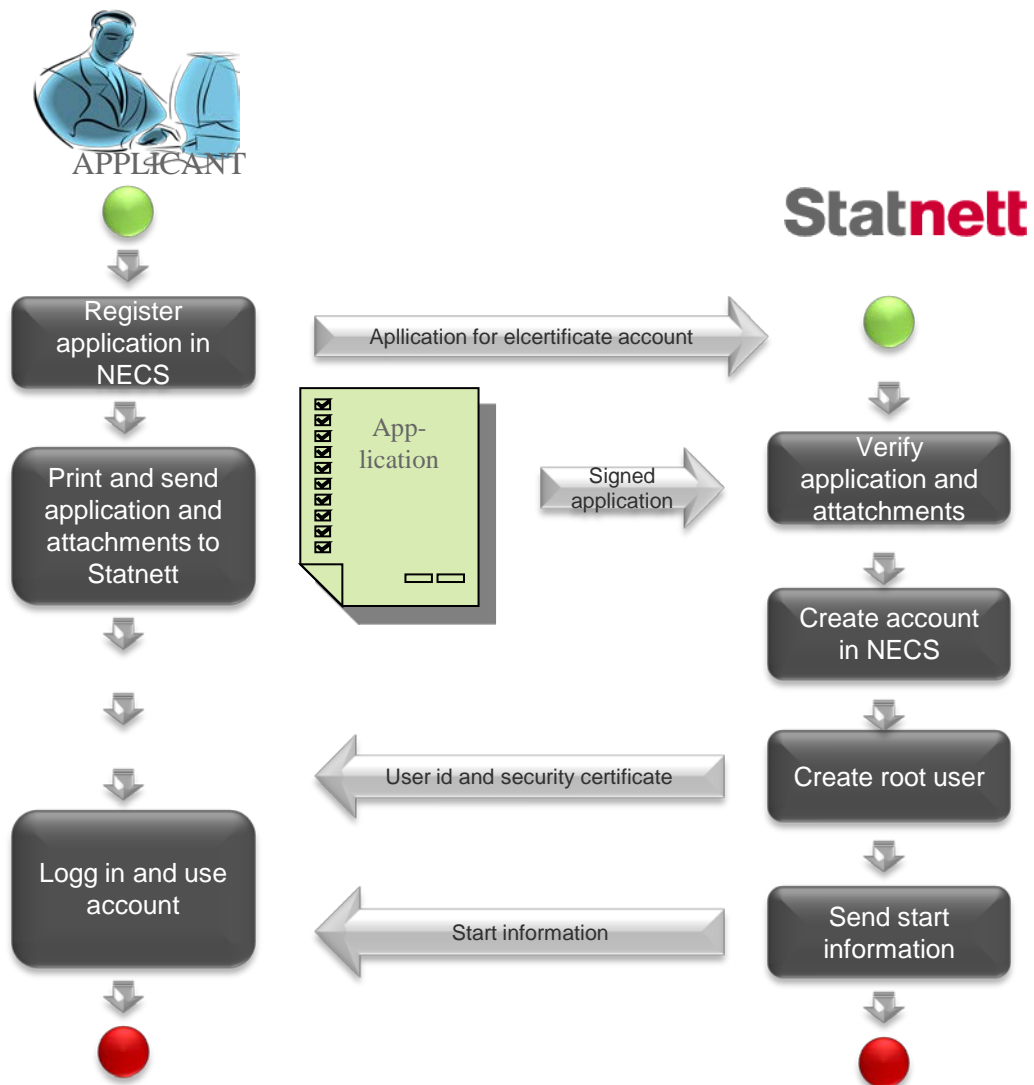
APPLICANT

Statnett

Register application in NECS

Apllication for elcertificate account

Application

Signed application

Print and send application and attachments to Statnett

Verify application and attatchments

Create account in NECS

User id and security certificate

Create root user

Logg in and use account

Start information

Send start information